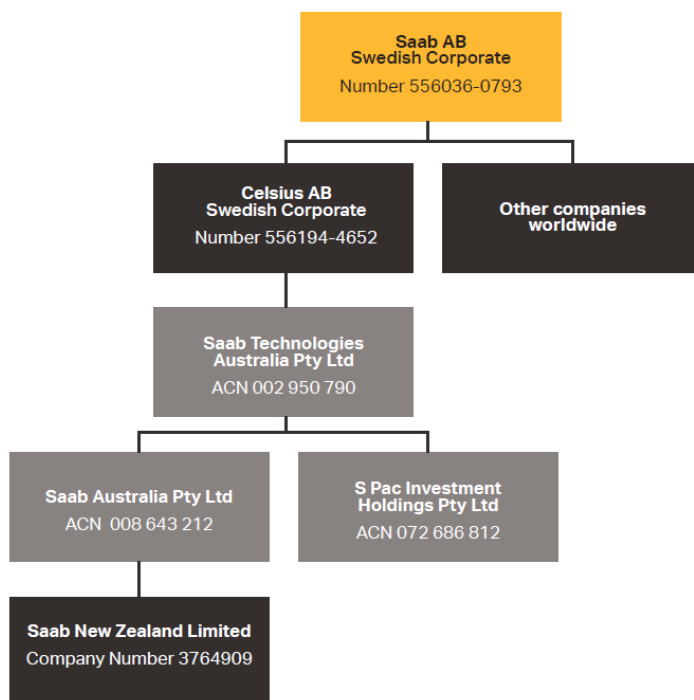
Saab AB
Swedish Corporate
Number 556036-0793

Celsius AB
Swedish Corporate
Number 556194-4652

Other companies worldwide

Saab Technologies Australia Pty Ltd
ACN 002 950 790

Saab Australia Pty Ltd
ACN 008 643 212

S Pac Investment Holdings Pty Ltd
ACN 072 686 812

Saab New Zealand Limited
Company Number 3764909